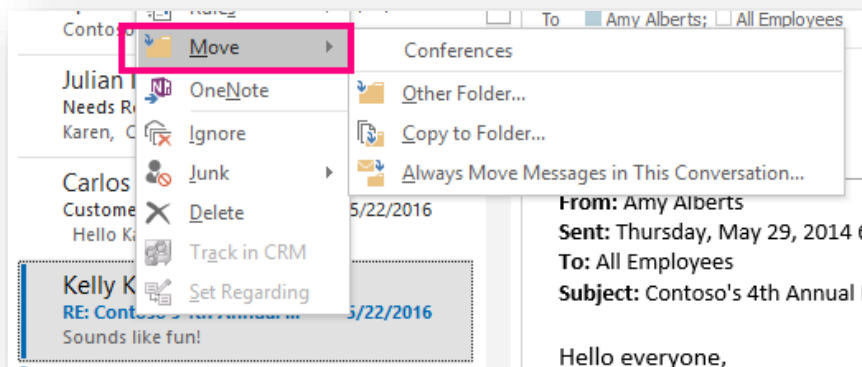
Contoso
Rules
To Amy Alberts; All Employees
Move
Conferences
Julian
Needs R
Karen, C
OneNote
Other Folder...
Ignore
Copy to Folder...
Carlos
Custome
Hello Ka
Junk
Always Move Messages in This Conversation...
Delete
5/22/2016
Track in CRM
Kelly K
RE: Contoso
5/22/2016
Sounds like fun!
Set Regarding

From: Amy Alberts
Sent: Thursday, May 29, 2014 6
To: All Employees
Subject: Contoso's 4th Annual

Hello everyone,